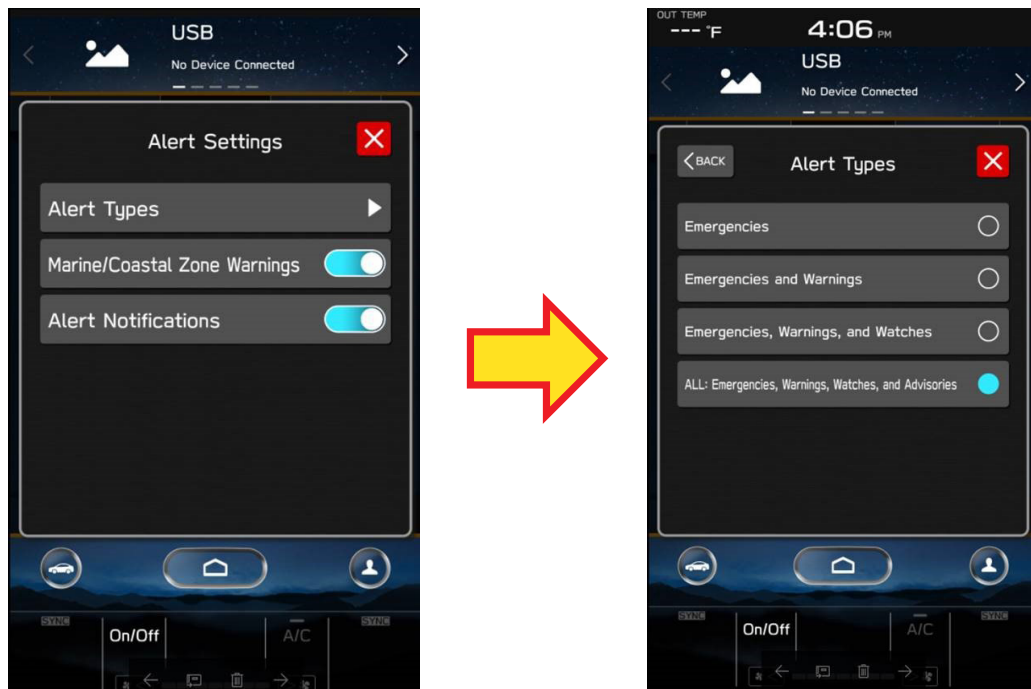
USB
No Device Connected

Alert Settings

Alert Types

Marine/Coastal Zone Warnings

Alert Notifications

SYNC
On/Off
A/C
SYNC

OUT TEMP
--- °F
4:06 PM

USB
No Device Connected

BACK
Alert Types

Emergencies

Emergencies and Warnings

Emergencies, Warnings, and Watches

ALL: Emergencies, Warnings, Watches, and Advisories

SYNC
On/Off
A/C
SYNC